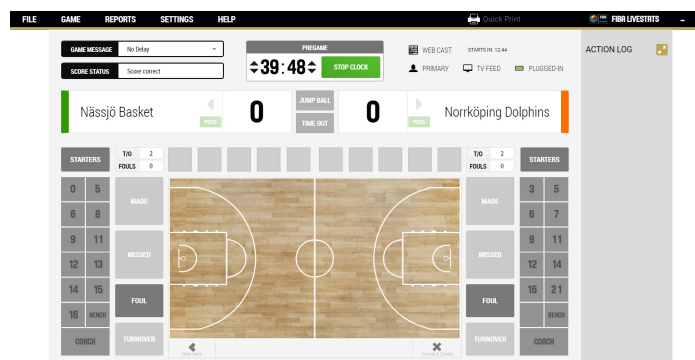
FILE GAME REPORTS SETTINGS HELP

Quick Print

FIBA LIVESTATS

GAME MESSAGE No Delay

SCORE STATUS Score correct

PREGAME

39 : 48

STOP CLOCK

WEB CAST STARTS IN: 12:44

PRIMARY TV FEED PLUGGED-IN

ACTION LOG

Nässjö Basket

POSS

0

JUMP BALL

TIME OUT

0

POSS

Norrköping Dolphins

STARTERS

T/O 2

FOULS 0

T/O 2

FOULS 0

STARTERS

0 5

6 8

9 11

12 13

14 15

16 BENCH

COACH

MADE

MISSED

FOUL

TURNOVER

MADE

MISSED

FOUL

TURNOVER

3 5

6 7

9 11

12 14

16 21

BENCH

COACH